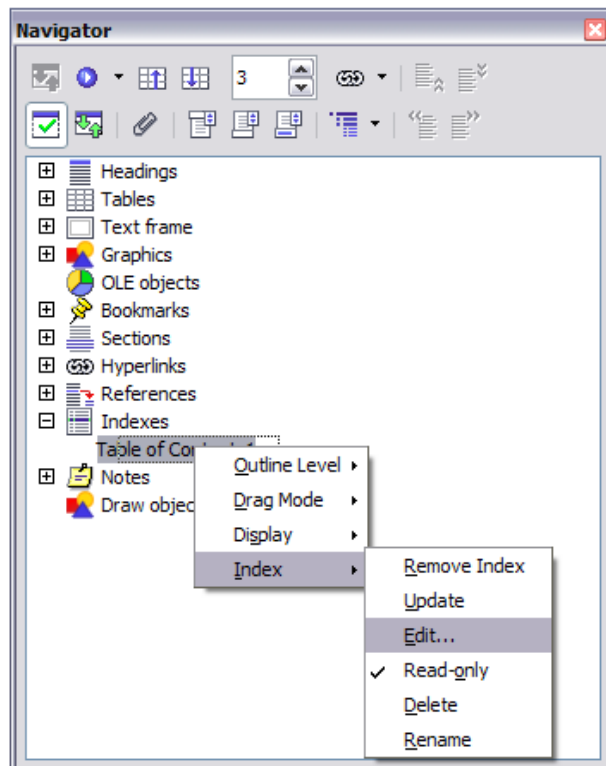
Navigator

3

Headings
Tables
Text frame
Graphics
OLE objects
Bookmarks
Sections
Hyperlinks
References
Indexes
Table of Co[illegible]
Notes
Draw objec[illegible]

Outline Level
Drag Mode
Display
Index

Remove Index
Update
Edit...
Read-only
Delete
Rename